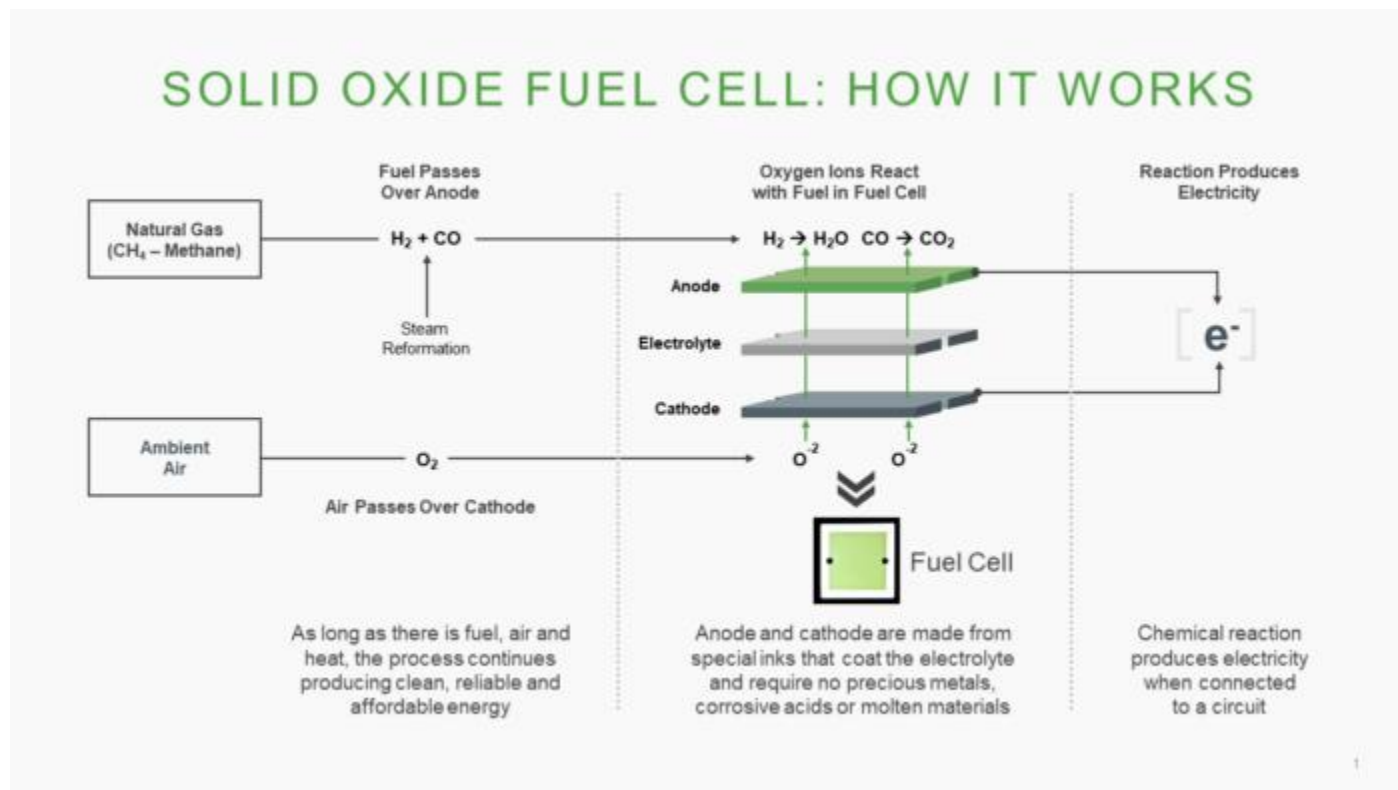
SOLID OXIDE FUEL CELL: HOW IT WORKS

Fuel Passes Over Anode

Oxygen Ions React with Fuel in Fuel Cell

Reaction Produces Electricity

Natural Gas ($CH_4$ – Methane)

$H_2 + CO$

Steam Reformation

$H_2 \rightarrow H_2O$ $CO \rightarrow CO_2$

Anode

Electrolyte

Cathode

$e^-$

Ambient Air

$O_2$

$O^{-2}$ $O^{-2}$

Air Passes Over Cathode

Fuel Cell

As long as there is fuel, air and heat, the process continues producing clean, reliable and affordable energy

Anode and cathode are made from special inks that coat the electrolyte and require no precious metals, corrosive acids or molten materials

Chemical reaction produces electricity when connected to a circuit

1